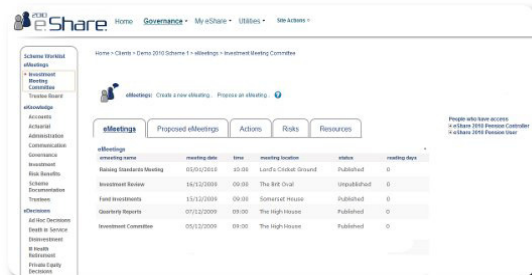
2010 eShare Home Governance ▾ My eShare ▾ Utilities ▾ Site Actions ▾

Scheme Worklist
eMeetings
Investment Meeting Committee
Trustee Board
eKnowledge
Accounts
Actuarial
Administration
Communication
Governance
Investment
Risk Benefits
Scheme Documentation
Trustees
eDecisions
Ad Hoc Decisions
Death in Service
Disinvestment
Ill Health Retirement
Private Equity Decisions

Home > Clients > Demo 2010 Scheme 1 > eMeetings > Investment Meeting Committee

eMeetings: Create a new eMeeting... Propose an eMeeting...

eMeetings | Proposed eMeetings | Actions | Risks | Resources

eMeetings

| emeeting name | meeting date | time | meeting location | status | reading days |
|---|---|---|---|---|---|
| Raising Standards Meeting | 05/01/2010 | 13:00 | Lord's Cricket Ground | Published | 0 |
| Investment Review | 16/12/2009 | 09:00 | The Brit Oval | Unpublished | 0 |
| Fund Investments | 15/12/2009 | 09:00 | Somerset House | Published | 0 |
| Quarterly Reports | 16/12/2009 | 09:00 | The High House | Published | 0 |
| Investment Committee | 05/12/2009 | 09:00 | The High House | Published | 0 |

People who have access
eShare 2010 Pension Controller
eShare 2010 Pension User